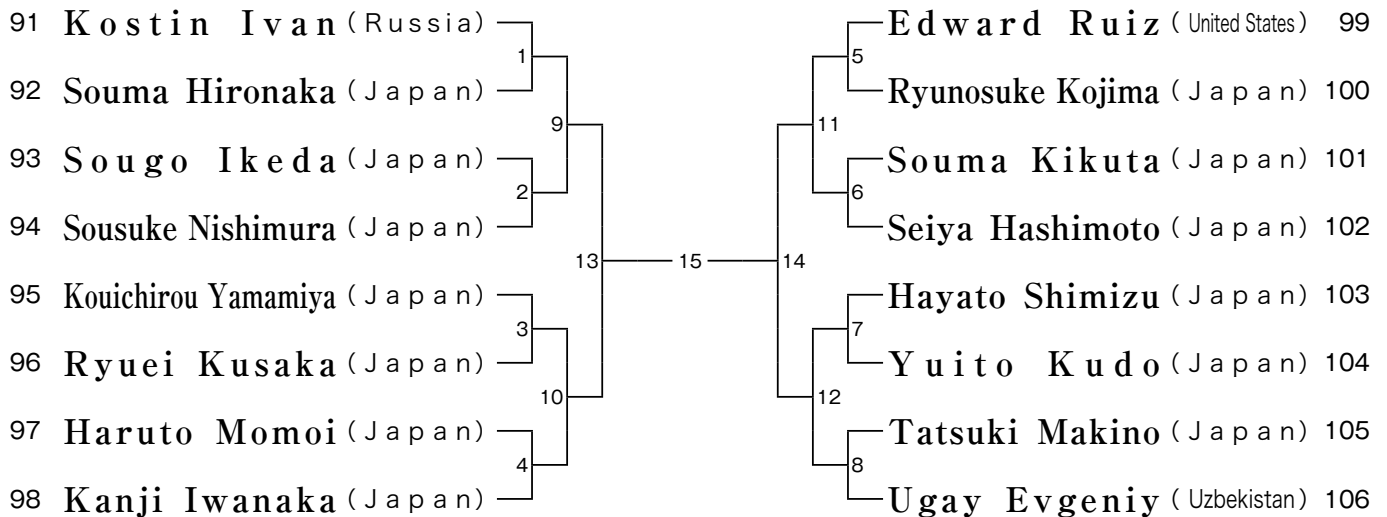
91 Kostin Ivan (Russia)
92 Souma Hironaka (Japan)
93 Sougo Ikeda (Japan)
94 Sousuke Nishimura (Japan)
95 Kouichirou Yamamiya (Japan)
96 Ryuei Kusaka (Japan)
97 Haruto Momoi (Japan)
98 Kanji Iwanaka (Japan)

1
2
3
4
9
10
13
15
14
11
12
5
6
7
8

Edward Ruiz (United States) 99
Ryunosuke Kojima (Japan) 100
Souma Kikuta (Japan) 101
Seiya Hashimoto (Japan) 102
Hayato Shimizu (Japan) 103
Yuito Kudo (Japan) 104
Tatsuki Makino (Japan) 105
Ugay Evgeniy (Uzbekistan) 106